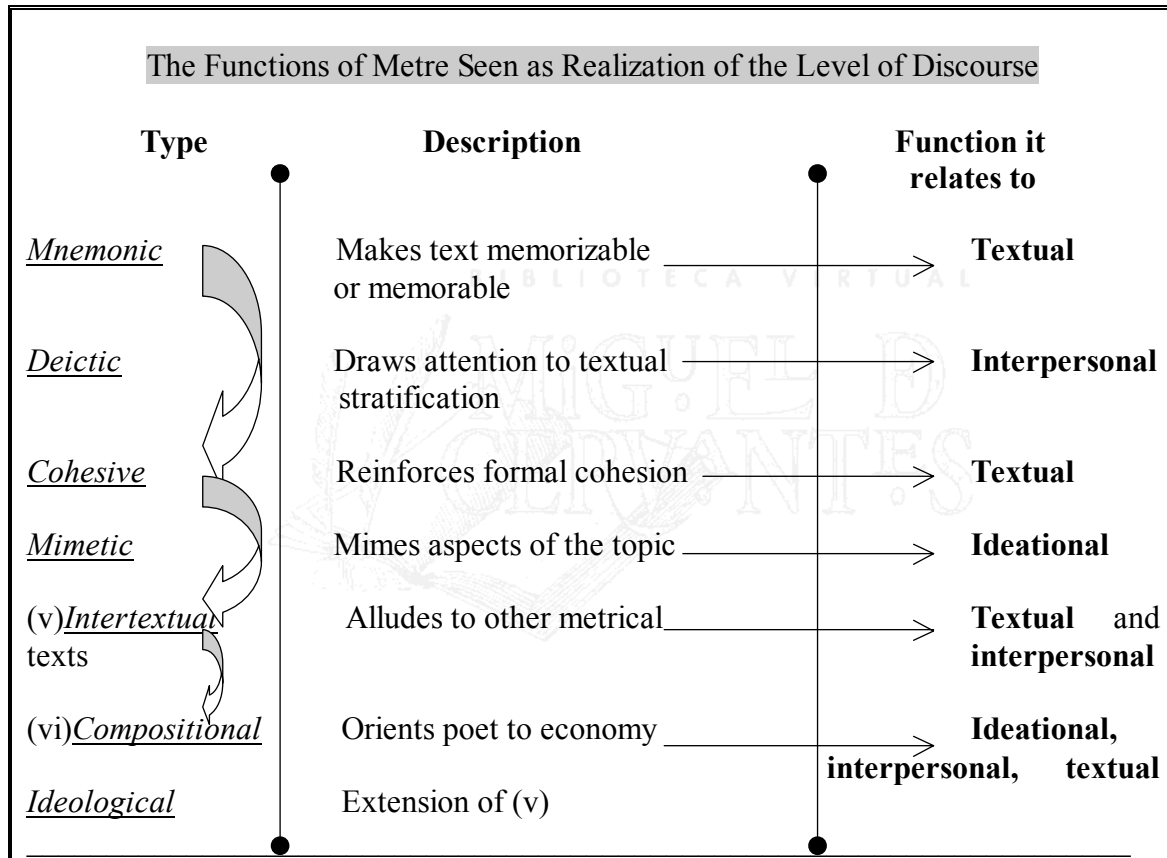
The Functions of Metre Seen as Realization of the Level of Discourse

| Type | Description | Function it relates to |
|---|---|---|
| *Mnemonic* | Makes text memorizable or memorable | **Textual** |
| *Deictic* | Draws attention to textual stratification | **Interpersonal** |
| *Cohesive* | Reinforces formal cohesion | **Textual** |
| *Mimetic* | Mimes aspects of the topic | **Ideational** |
| (v)*Intertextual* texts | Alludes to other metrical | **Textual** and **interpersonal** |
| (vi)*Compositional* | Orients poet to economy | **Ideational, interpersonal, textual** |
| *Ideological* | Extension of (v) | |

BIBLIOTECA VIRTUAL MIGUEL DE CERVANTES